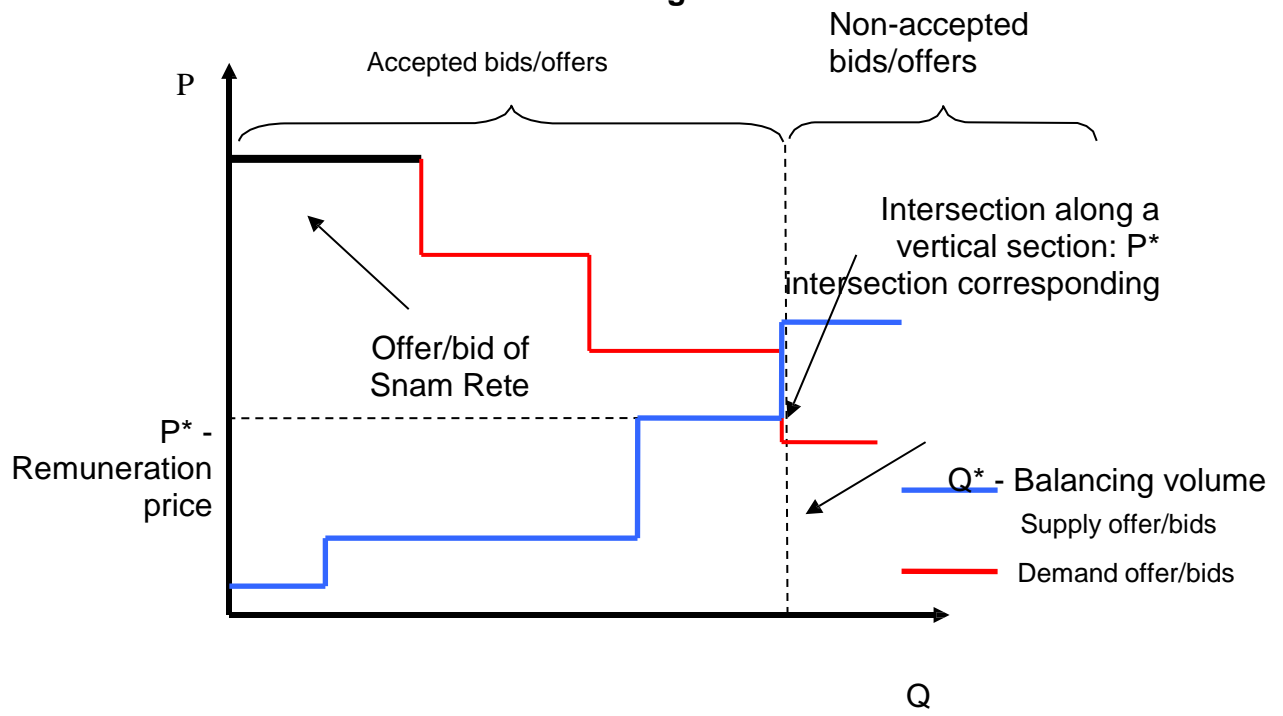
Accepted bids/offers

Non-accepted bids/offers

P

Intersection along a vertical section: P* intersection corresponding

Offer/bid of Snam Rete

P* - Remuneration price

Q* - Balancing volume

Supply offer/bids

Demand offer/bids

Q